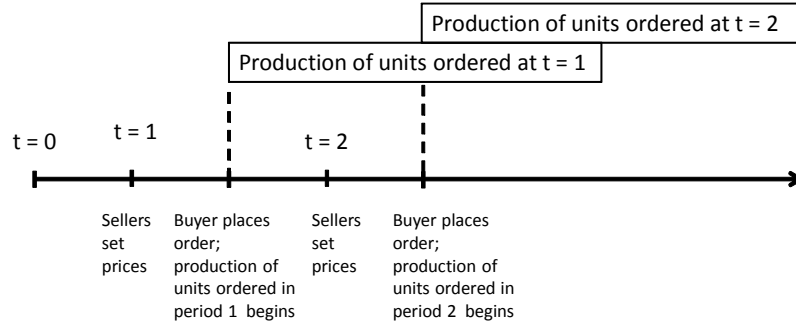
Production of units ordered at t = 2

Production of units ordered at t = 1

t = 0

t = 1

t = 2

Sellers set prices

Buyer places order; production of units ordered in period 1 begins

Sellers set prices

Buyer places order; production of units ordered in period 2 begins